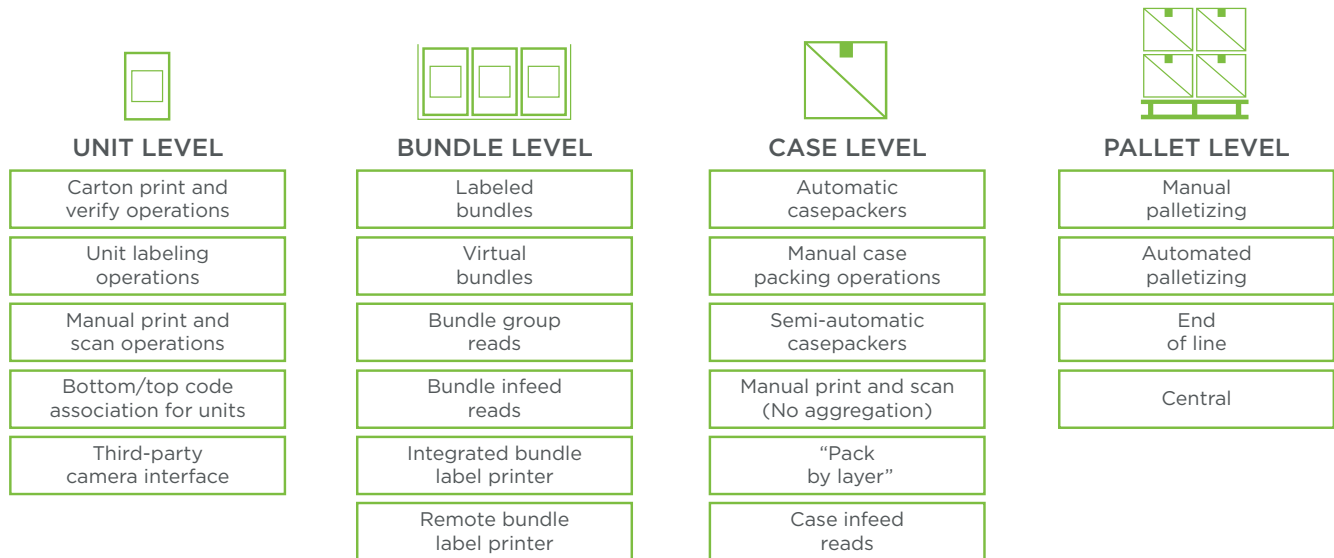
UNIT LEVEL

Carton print and verify operations

Unit labeling operations

Manual print and scan operations

Bottom/top code association for units

Third-party camera interface

BUNDLE LEVEL

Labeled bundles

Virtual bundles

Bundle group reads

Bundle infeed reads

Integrated bundle label printer

Remote bundle label printer

CASE LEVEL

Automatic casepackers

Manual case packing operations

Semi-automatic casepackers

Manual print and scan (No aggregation)

"Pack by layer"

Case infeed reads

PALLET LEVEL

Manual palletizing

Automated palletizing

End of line

Central